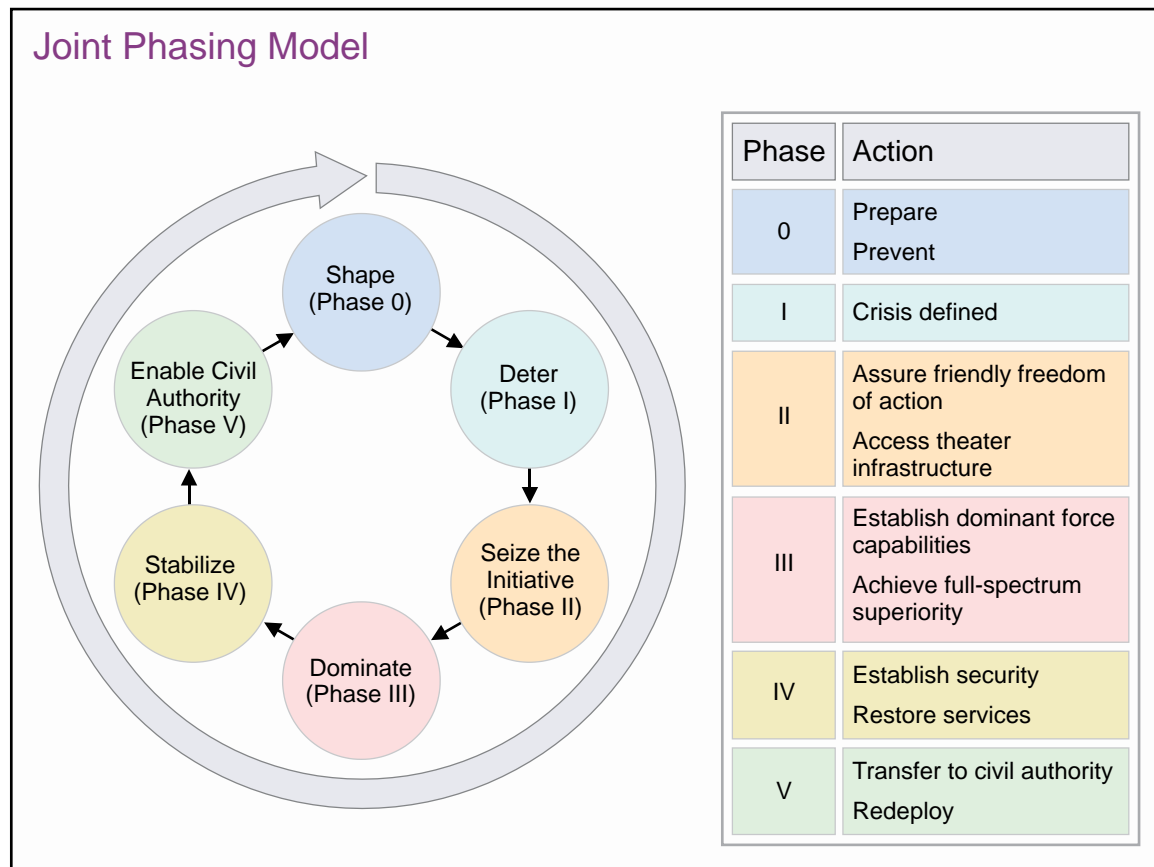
Joint Phasing Model

Shape
(Phase 0)

Deter
(Phase I)

Seize the
Initiative
(Phase II)

Dominate
(Phase III)

Stabilize
(Phase IV)

Enable Civil
Authority
(Phase V)

| Phase | Action |
|---|---|
| 0 | Prepare<br>Prevent |
| I | Crisis defined |
| II | Assure friendly freedom of action<br>Access theater infrastructure |
| III | Establish dominant force capabilities<br>Achieve full-spectrum superiority |
| IV | Establish security<br>Restore services |
| V | Transfer to civil authority<br>Redeploy |